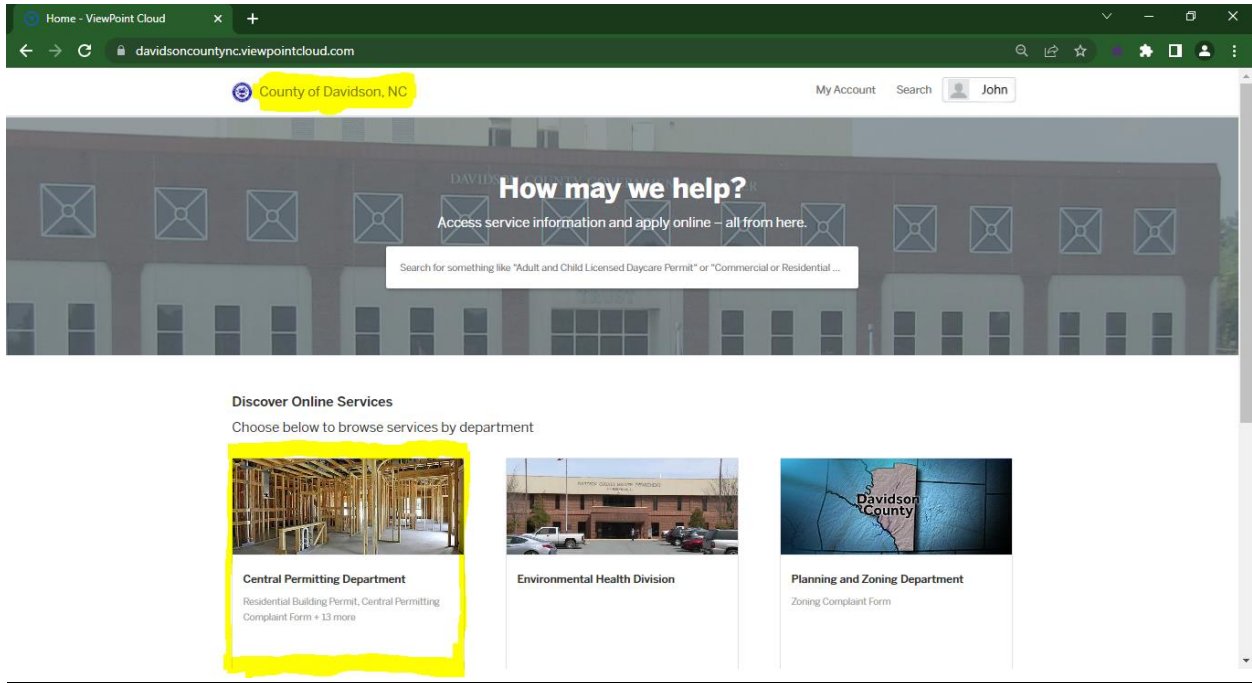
Home - ViewPoint Cloud

davidsoncountync.viewpointcloud.com

County of Davidson, NC

My Account Search John

How may we help?

Access service information and apply online – all from here.

Search for something like "Adult and Child Licensed Daycare Permit" or "Commercial or Residential ...

Discover Online Services

Choose below to browse services by department

Central Permitting Department

Residential Building Permit, Central Permitting Complaint Form + 13 more

Environmental Health Division

Davidson County

Planning and Zoning Department

Zoning Complaint Form